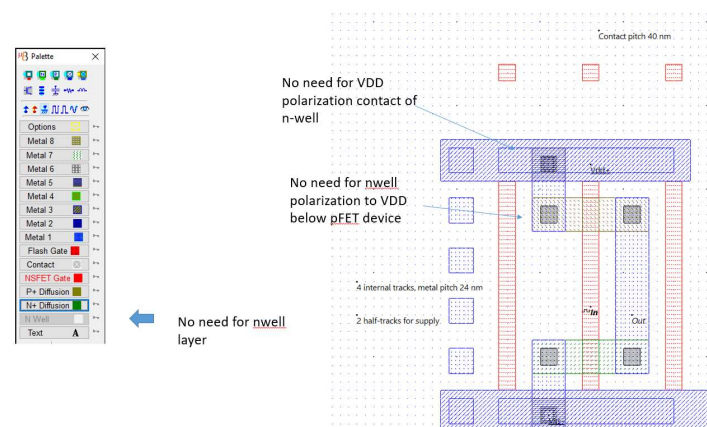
Palette

Options
Metal 8
Metal 7
Metal 6
Metal 5
Metal 4
Metal 3
Metal 2
Metal 1
Flash Gate
Contact
NSFET Gate
P+ Diffusion
N+ Diffusion
N Well
Text A

No need for nwell layer

Contact pitch 40 nm

No need for VDD polarization contact of n-well

No need for nwell polarization to VDD below pFET device

Vdds

4 internal tracks, metal pitch 24 nm

2 half-tracks for supply

In

Out

Vss